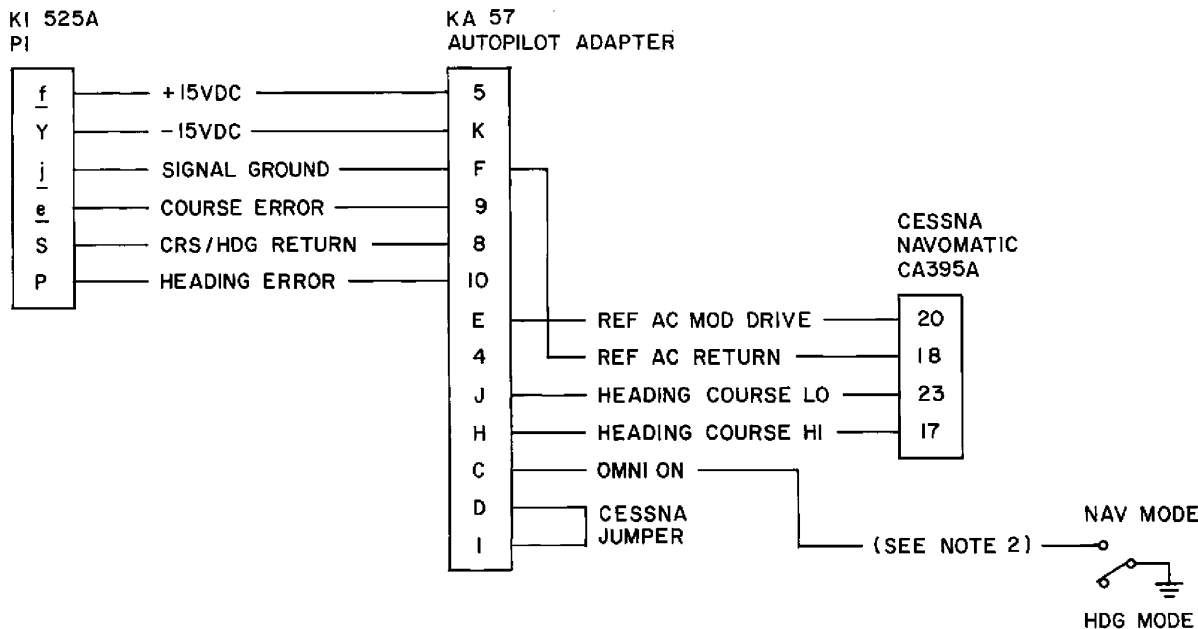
KI 525A
PI

KA 57
AUTOPILOT ADAPTER

f — +15VDC — 5
Y — -15VDC — K
j — SIGNAL GROUND — F
e — COURSE ERROR — 9
S — CRS/HDG RETURN — 8
P — HEADING ERROR — 10

CESSNA
NAVOMATIC
CA395A

E — REF AC MOD DRIVE — 20
4 — REF AC RETURN — 18
J — HEADING COURSE LO — 23
H — HEADING COURSE HI — 17
C — OMNI ON
D
I
CESSNA
JUMPER

(SEE NOTE 2)
NAV MODE
HDG MODE